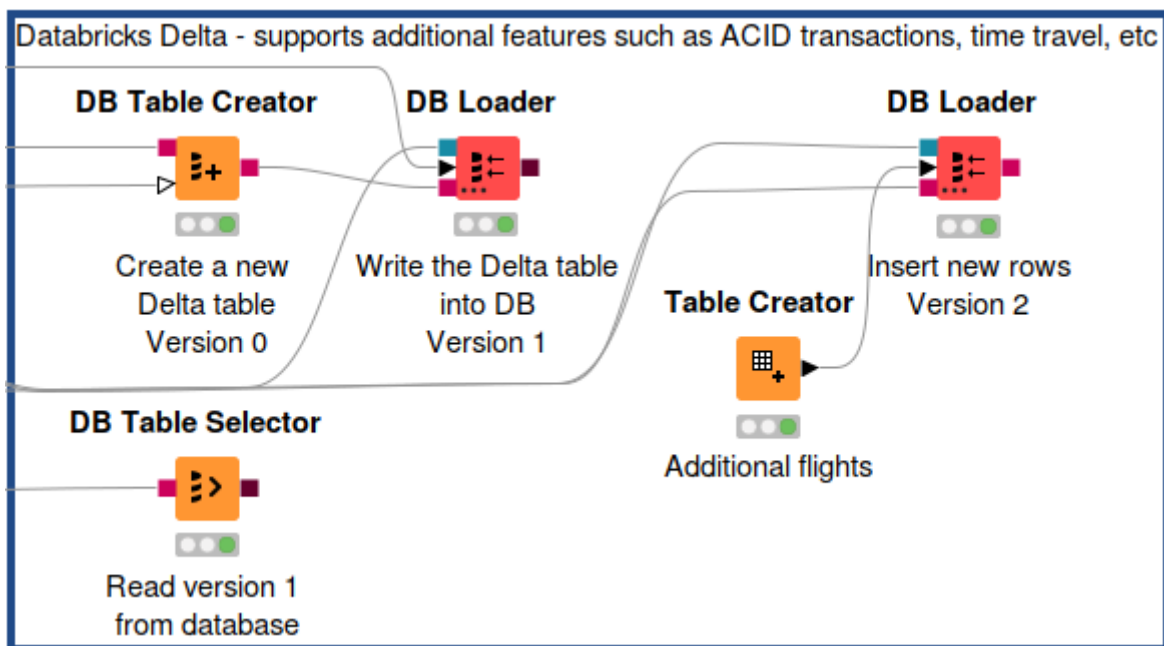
Databricks Delta - supports additional features such as ACID transactions, time travel, etc

DB Table Creator

Create a new Delta table Version 0

DB Loader

Write the Delta table into DB Version 1

DB Loader

Insert new rows Version 2

Table Creator

Additional flights

DB Table Selector

Read version 1 from database